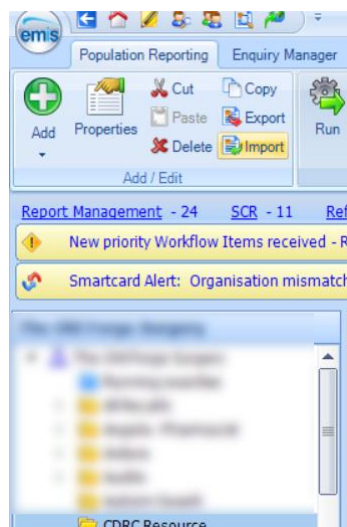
emis

Population Reporting | Enquiry Manager

Add

Properties

Cut

Copy

Paste

Export

Delete

Import

Add / Edit

Run

Report Management - 24  SCR - 11  Ref

New priority Workflow Items received - R

Smartcard Alert: Organisation mismatch

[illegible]

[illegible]

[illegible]

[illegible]

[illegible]

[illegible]

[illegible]

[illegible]

CDRC Resource